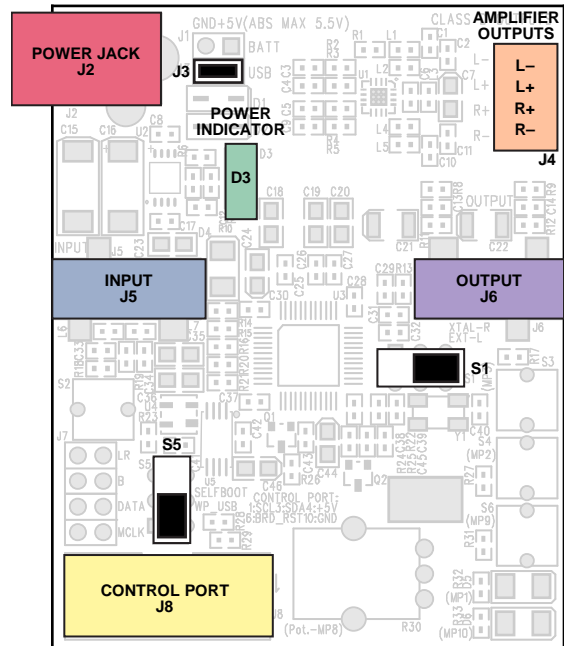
POWER JACK
J2

J3

GND+5V(ABS MAX 5.5V)
J1
BATT
USB

CLASS
AMPLIFIER
OUTPUTS

L−
L+
R+
R−
J4

POWER
INDICATOR

D3

INPUT
J5

OUTPUT
J6

S1

S5

CONTROL PORT
J8

SELFBOOT
WP USB
CONTROL PORT:
1:SCL3:SDA4:+5V
8:BRD_RST10:GND

XTAL-R
EXT-L

LR
B
DATA
MCLK

(MP2)
(MP9)
(MP1)
(MP10)
(Pot.-MP8)